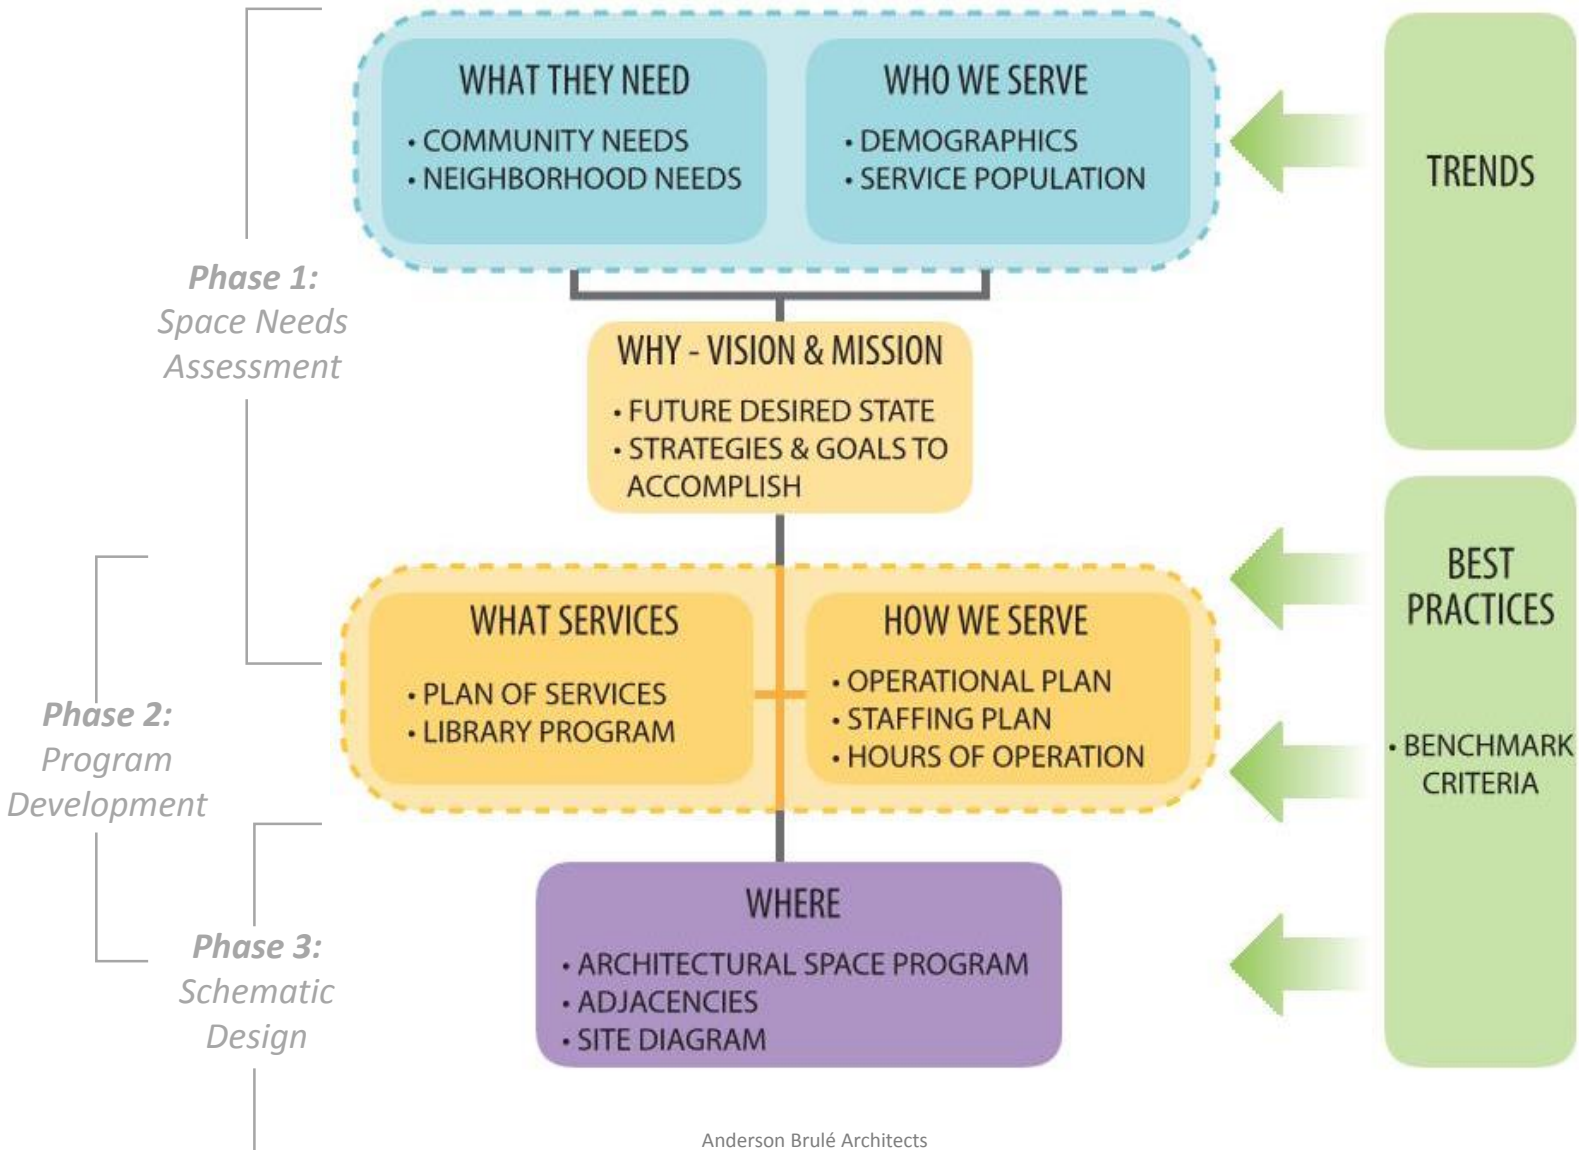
Phase 1:
Space Needs
Assessment

WHAT THEY NEED
• COMMUNITY NEEDS
• NEIGHBORHOOD NEEDS

WHO WE SERVE
• DEMOGRAPHICS
• SERVICE POPULATION

TRENDS

WHY - VISION & MISSION
• FUTURE DESIRED STATE
• STRATEGIES & GOALS TO ACCOMPLISH

Phase 2:
Program
Development

WHAT SERVICES
• PLAN OF SERVICES
• LIBRARY PROGRAM

HOW WE SERVE
• OPERATIONAL PLAN
• STAFFING PLAN
• HOURS OF OPERATION

BEST PRACTICES

• BENCHMARK CRITERIA

Phase 3:
Schematic
Design

WHERE
• ARCHITECTURAL SPACE PROGRAM
• ADJACENCIES
• SITE DIAGRAM

Anderson Brulé Architects